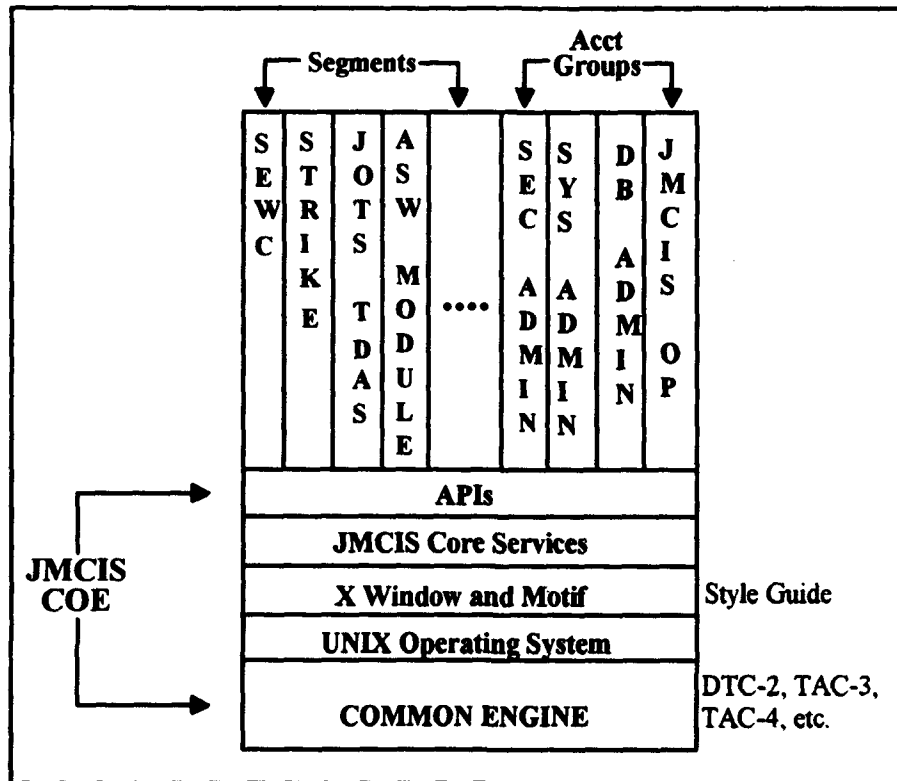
Segments

Acct Groups

SEWC

STRIKE

JOTS TDAS

ASW MODULE

....

SEC ADMIN

SYS ADMIN

DB ADMIN

JMCIS OP

APIs

JMCIS Core Services

X Window and Motif

Style Guide

UNIX Operating System

COMMON ENGINE

DTC-2, TAC-3, TAC-4, etc.

JMCIS COE